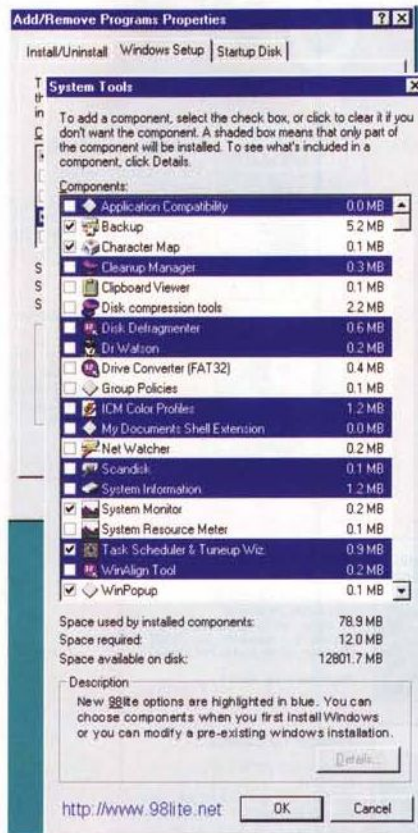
Add/Remove Programs Properties

? X

Install/Uninstall | Windows Setup | Startup Disk

T
th
in
C

S
S
S

System Tools

X

To add a component, select the check box, or click to clear it if you don't want the component. A shaded box means that only part of the component will be installed. To see what's included in a component, click Details.

Components:

| Component | Size |
|---|---|
| Application Compatibility | 0.0 MB |
| Backup | 5.2 MB |
| Character Map | 0.1 MB |
| Cleanup Manager | 0.3 MB |
| Clipboard Viewer | 0.1 MB |
| Disk compression tools | 2.2 MB |
| Disk Defragmenter | 0.6 MB |
| Dr Watson | 0.2 MB |
| Drive Converter (FAT32) | 0.4 MB |
| Group Policies | 0.1 MB |
| ICM Color Profiles | 1.2 MB |
| My Documents Shell Extension | 0.0 MB |
| Net Watcher | 0.2 MB |
| Scandisk | 0.1 MB |
| System Information | 1.2 MB |
| System Monitor | 0.2 MB |
| System Resource Meter | 0.1 MB |
| Task Scheduler & Tuneup Wiz. | 0.9 MB |
| WinAlign Tool | 0.2 MB |
| WinPopup | 0.1 MB |

Space used by installed components: 78.9 MB
Space required: 12.0 MB
Space available on disk: 12801.7 MB

Description

New 98lite options are highlighted in blue. You can choose components when you first install Windows or you can modify a pre-existing windows installation.

Details...

http://www.98lite.net

OK

Cancel